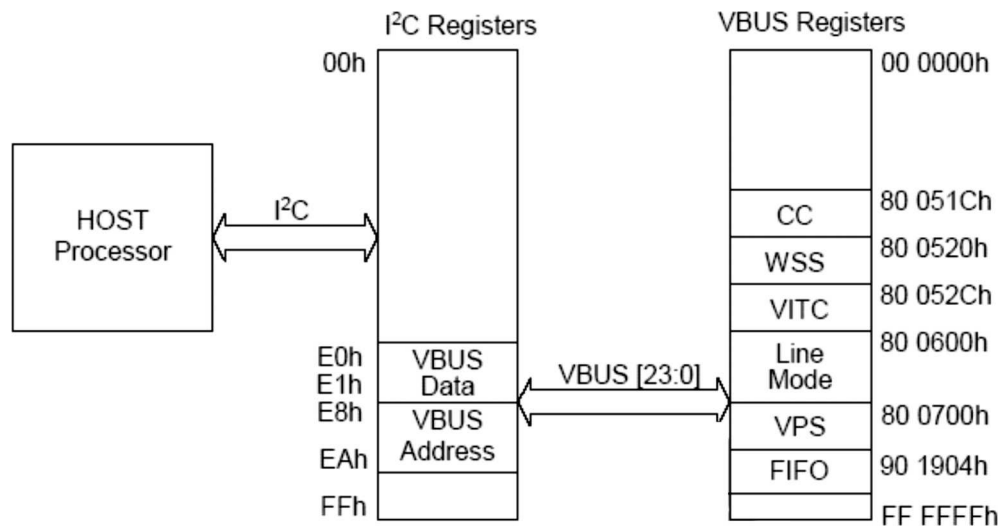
I$^2$C Registers

VBUS Registers

00h

00 0000h

HOST Processor

I$^2$C

CC

80 051Ch

WSS

80 0520h

VITC

80 052Ch

Line Mode

80 0600h

E0h
E1h

VBUS Data

VBUS [23:0]

E8h

VBUS Address

VPS

80 0700h

EAh

FIFO

90 1904h

FFh

FF FFFFh